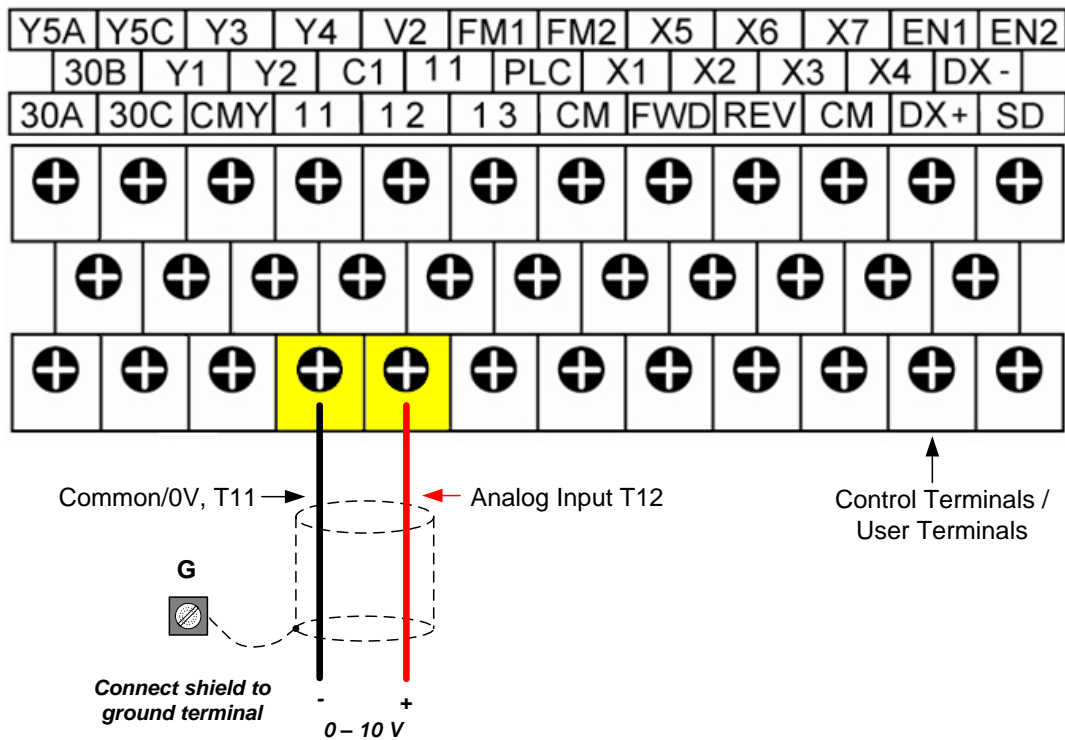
| Y5A | Y5C | Y3 | Y4 | V2 | FM1 | FM2 | X5 | X6 | X7 | EN1 | EN2 |
|---|---|---|---|---|---|---|---|---|---|---|---|

| 30B | Y1 | Y2 | C1 | 11 | PLC | X1 | X2 | X3 | X4 | DX- |
|---|---|---|---|---|---|---|---|---|---|---|

| 30A | 30C | CMY | 11 | 12 | 13 | CM | FWD | REV | CM | DX+ | SD |
|---|---|---|---|---|---|---|---|---|---|---|---|

Common/0V, T11

Analog Input T12

Control Terminals / User Terminals

G

Connect shield to ground terminal

-

+

0 – 10 V